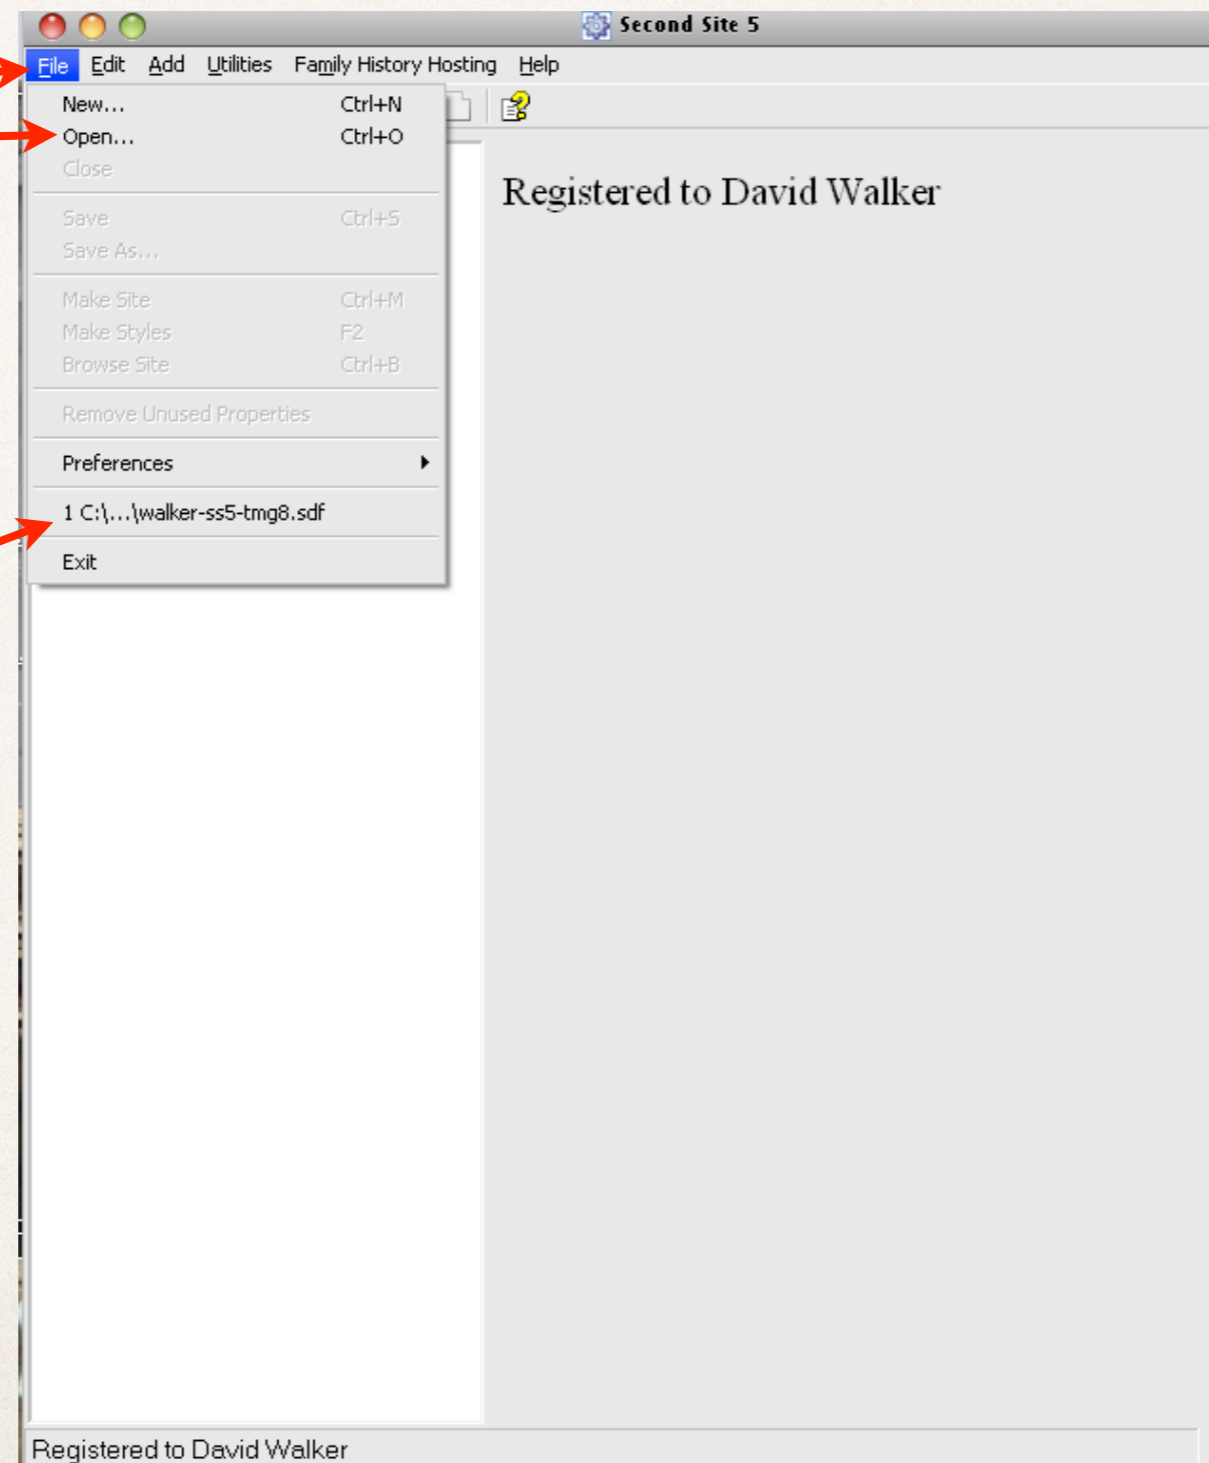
Second Site 5

File Edit Add Utilities Family History Hosting Help

New... Ctrl+N
Open... Ctrl+O
Close
Save Ctrl+S
Save As...
Make Site Ctrl+M
Make Styles F2
Browse Site Ctrl+B
Remove Unused Properties
Preferences
1 C:\...\walker-ss5-tmg8.sdf
Exit

Registered to David Walker

Registered to David Walker